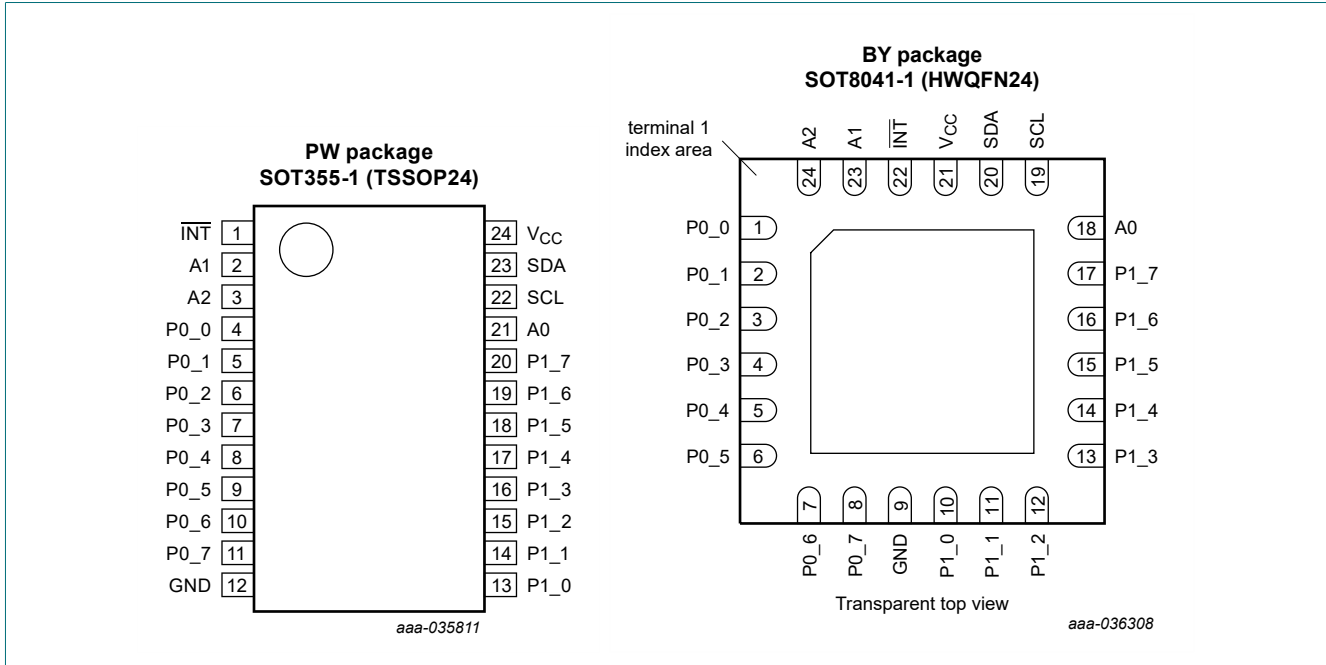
PW package
SOT355-1 (TSSOP24)

$\overline{INT}$ 1
A1 2
A2 3
P0_0 4
P0_1 5
P0_2 6
P0_3 7
P0_4 8
P0_5 9
P0_6 10
P0_7 11
GND 12

24 $V_{CC}$
23 SDA
22 SCL
21 A0
20 P1_7
19 P1_6
18 P1_5
17 P1_4
16 P1_3
15 P1_2
14 P1_1
13 P1_0

aaa-035811

BY package
SOT8041-1 (HWQFN24)

terminal 1
index area

A2 24
A1 23
$\overline{INT}$ 22
$V_{CC}$ 21
SDA 20
SCL 19

P0_0 1
P0_1 2
P0_2 3
P0_3 4
P0_4 5
P0_5 6

18 A0
17 P1_7
16 P1_6
15 P1_5
14 P1_4
13 P1_3

7 P0_6
8 P0_7
9 GND
10 P1_0
11 P1_1
12 P1_2

Transparent top view

aaa-036308